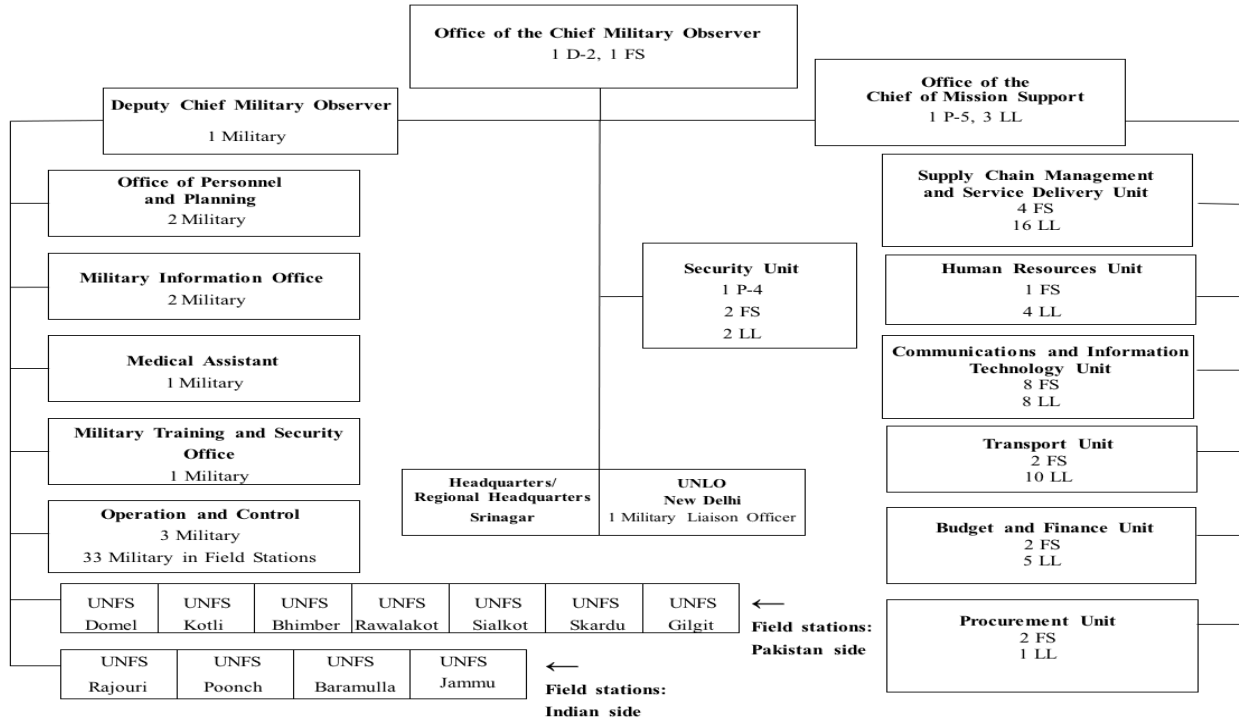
Office of the Chief Military Observer
1 D-2, 1 FS

Deputy Chief Military Observer
1 Military

Office of the Chief of Mission Support
1 P-5, 3 LL

Office of Personnel and Planning
2 Military

Military Information Office
2 Military

Medical Assistant
1 Military

Military Training and Security Office
1 Military

Operation and Control
3 Military
33 Military in Field Stations

Security Unit
1 P-4
2 FS
2 LL

Headquarters/ Regional Headquarters
Srinagar

UNLO
New Delhi
1 Military Liaison Officer

Supply Chain Management and Service Delivery Unit
4 FS
16 LL

Human Resources Unit
1 FS
4 LL

Communications and Information Technology Unit
8 FS
8 LL

Transport Unit
2 FS
10 LL

Budget and Finance Unit
2 FS
5 LL

Procurement Unit
2 FS
1 LL

| UNFS Domel | UNFS Kotli | UNFS Bhimber | UNFS Rawalakot | UNFS Sialkot | UNFS Skardu | UNFS Gilgit |
|---|---|---|---|---|---|---|

Field stations: Pakistan side

| UNFS Rajouri | UNFS Poonch | UNFS Baramulla | UNFS Jammu |
|---|---|---|---|

Field stations: Indian side